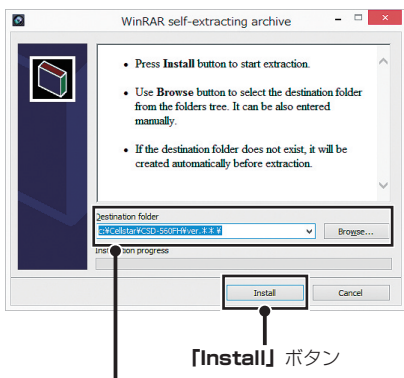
WinRAR self-extracting archive

• Press **Install** button to start extraction.

• Use **Browse** button to select the destination folder from the folders tree. It can be also entered manually.

• If the destination folder does not exist, it will be created automatically before extraction.

Destination folder

c:¥Cellstar¥CSD-560FH¥ver.＊＊¥

Browse...

Installation progress

Install

Cancel

「Install」ボタン